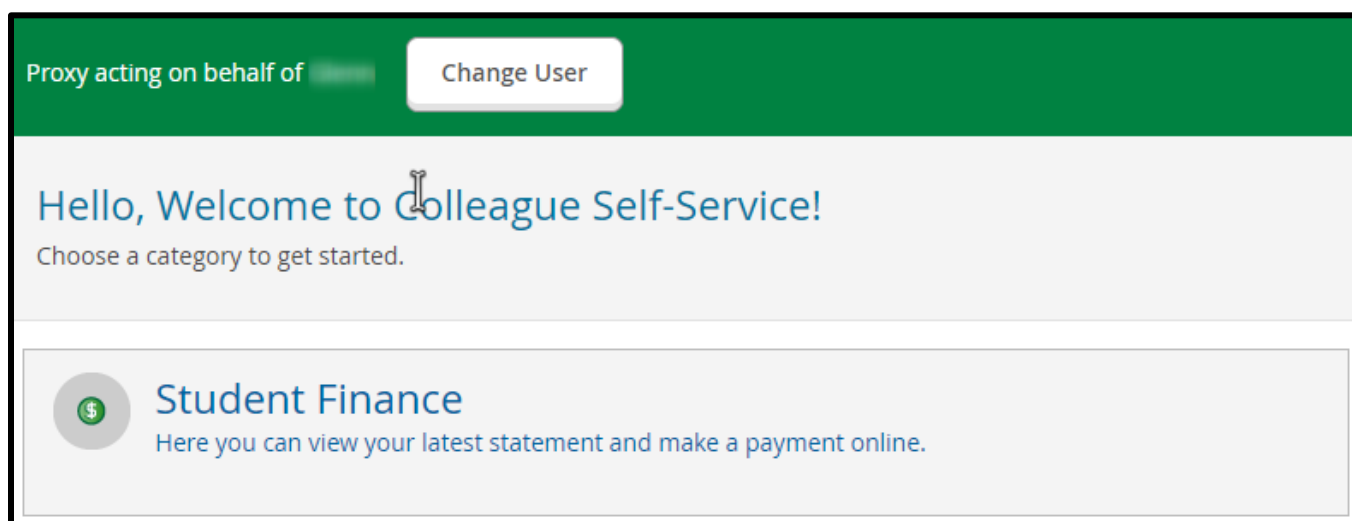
Proxy acting on behalf of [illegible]

Change User

Hello, Welcome to Colleague Self-Service!

Choose a category to get started.

$

Student Finance

Here you can view your latest statement and make a payment online.